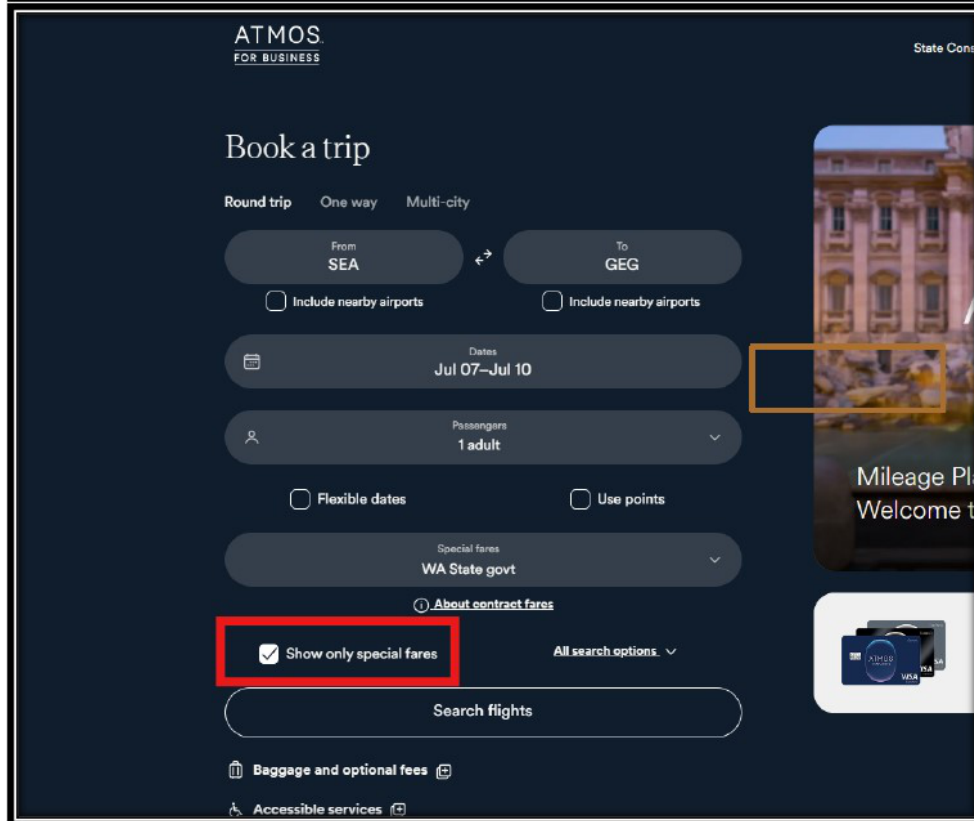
ATMOS
FOR BUSINESS

State Cons

Book a trip

Round trip One way Multi-city

From
SEA

To
GEG

Include nearby airports

Include nearby airports

Dates
Jul 07–Jul 10

Passengers
1 adult

Flexible dates

Use points

Special fares
WA State govt

About contract fares

Show only special fares

All search options

Search flights

Baggage and optional fees

Accessible services

Mileage Pla
Welcome t

ATMOS
VISA
VISA